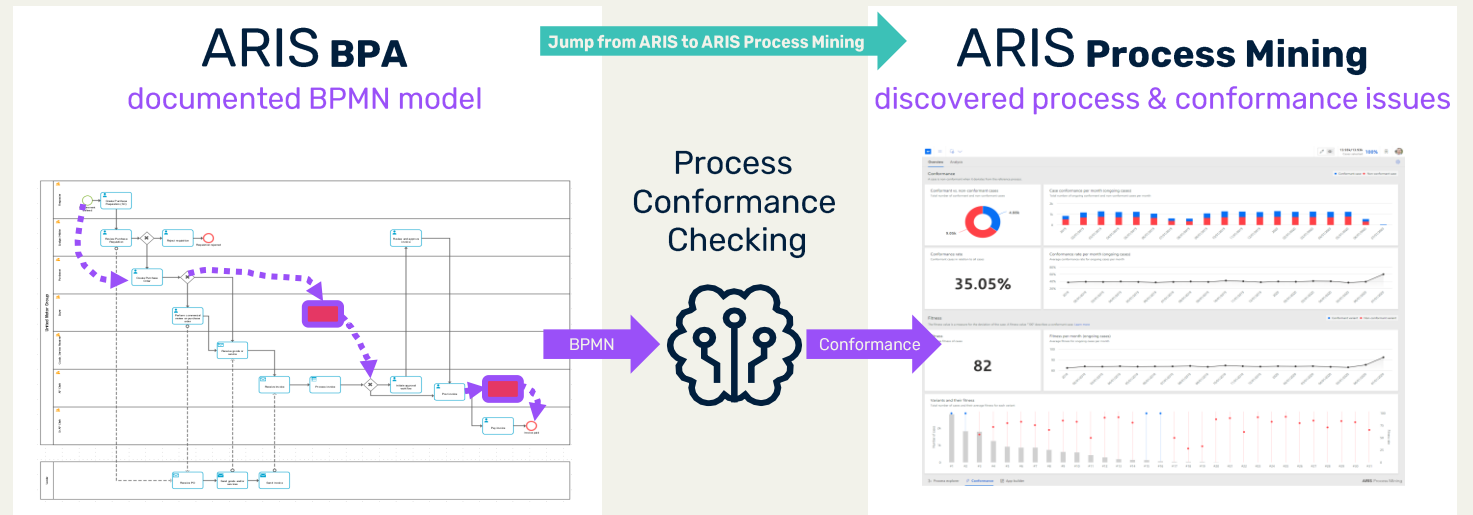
ARIS BPA
documented BPMN model

Jump from ARIS to ARIS Process Mining

ARIS Process Mining
discovered process & conformance issues

Process Conformance Checking

BPMN

Conformance

Conformance

35.05%

Fitness

82

United Motor Group

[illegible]